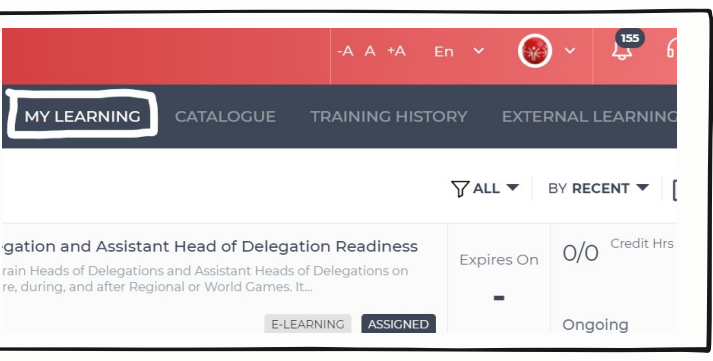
-A A +A En

155

MY LEARNING CATALOGUE TRAINING HISTORY EXTERNAL LEARNING

ALL BY RECENT

egation and Assistant Head of Delegation Readiness

rain Heads of Delegations and Assistant Heads of Delegations on re, during, and after Regional or World Games. It...

E-LEARNING ASSIGNED

Expires On

-

0/0 Credit Hrs

Ongoing